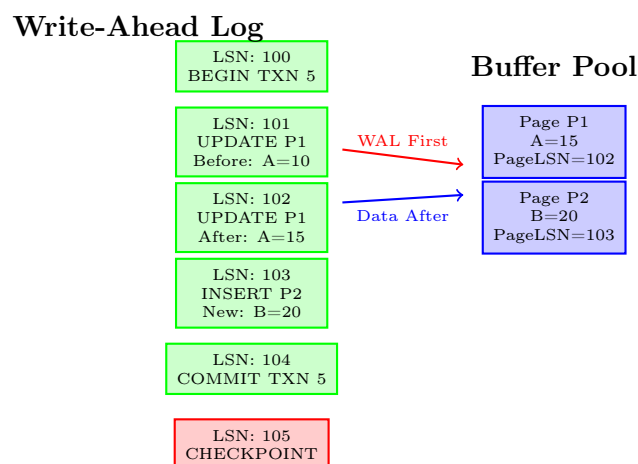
Write-Ahead Log

LSN: 100
BEGIN TXN 5

LSN: 101
UPDATE P1
Before: A=10

LSN: 102
UPDATE P1
After: A=15

LSN: 103
INSERT P2
New: B=20

LSN: 104
COMMIT TXN 5

LSN: 105
CHECKPOINT

Buffer Pool

WAL First

Data After

Page P1
A=15
PageLSN=102

Page P2
B=20
PageLSN=103